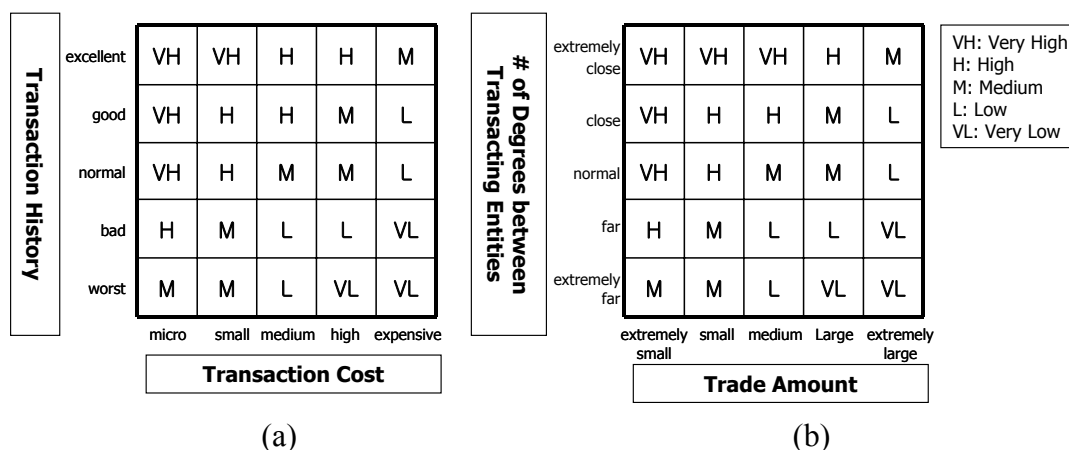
Transaction History

| | | | | | |
|---|---|---|---|---|---|
| excellent | VH | VH | H | H | M |
| good | VH | H | H | M | L |
| normal | VH | H | M | M | L |
| bad | H | M | L | L | VL |
| worst | M | M | L | VL | VL |
| | micro | small | medium | high | expensive |

Transaction Cost

(a)

# of Degrees between Transacting Entities

| | | | | | |
|---|---|---|---|---|---|
| extremely close | VH | VH | VH | H | M |
| close | VH | H | H | M | L |
| normal | VH | H | M | M | L |
| far | H | M | L | L | VL |
| extremely far | M | M | L | VL | VL |
| | extremely small | small | medium | Large | extremely large |

Trade Amount

(b)

VH: Very High
H: High
M: Medium
L: Low
VL: Very Low